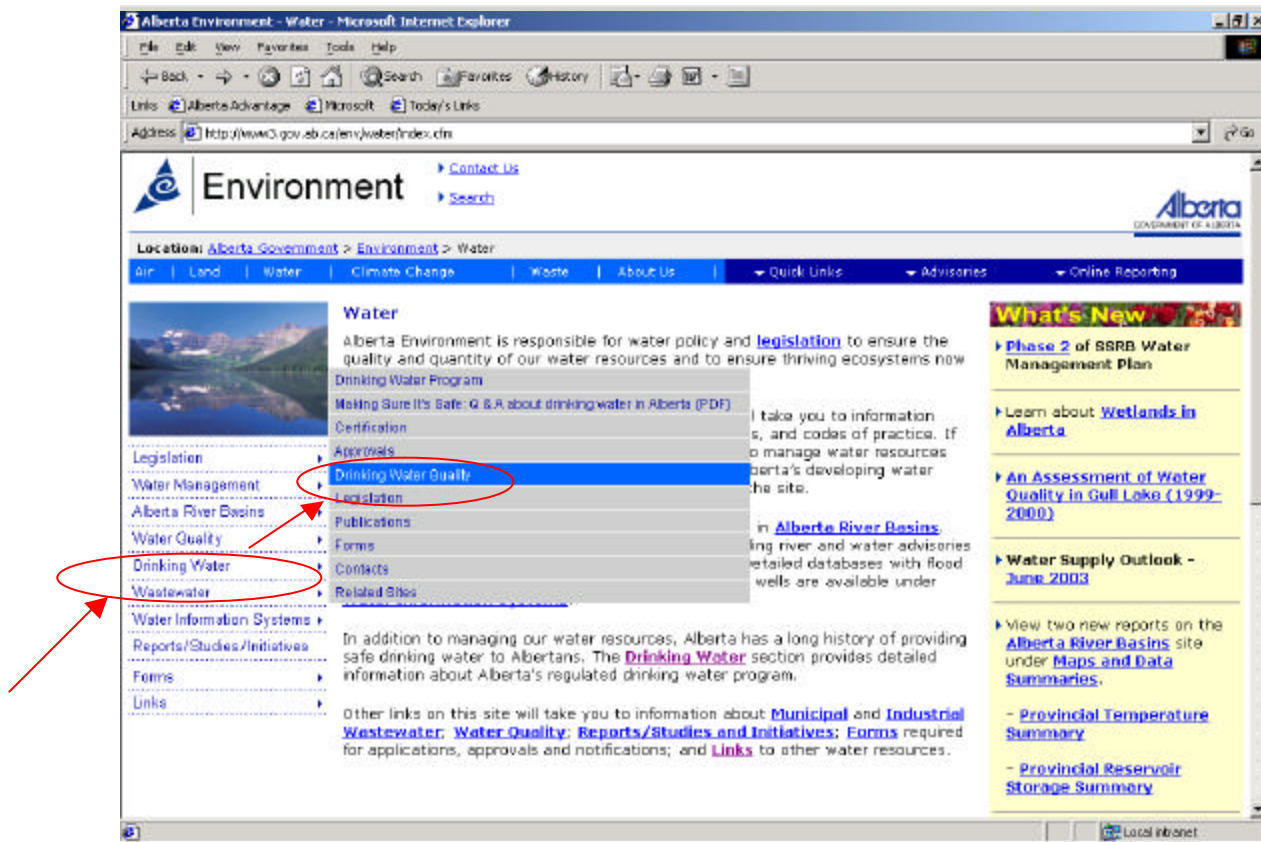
Alberta Environment - Water - Microsoft Internet Explorer

File Edit View Favorites Tools Help

Back Search Favorites History

Links Alberta Advantage Microsoft Today's Links

Address http://www3.gov.ab.ca/env/water/index.cfm Go

Environment

Contact Us

Search

Alberta
GOVERNMENT OF ALBERTA

Location: Alberta Government > Environment > Water

Air | Land | Water | Climate Change | Waste | About Us | Quick Links Advisories Online Reporting

Legislation
Water Management
Alberta River Basins
Water Quality
Drinking Water
Wastewater
Water Information Systems
Reports/Studies/Initiatives
Forms
Links

Water

Alberta Environment is responsible for water policy and legislation to ensure the quality and quantity of our water resources and to ensure thriving ecosystems now

Drinking Water Program
Making Sure It's Safe: Q & A about drinking water in Alberta (PDF)
Certification
Approvals
Drinking Water Quality
Legislation
Publications
Forms
Contacts
Related Sites

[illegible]l take you to information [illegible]s, and codes of practice. If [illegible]o manage water resources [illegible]berta's developing water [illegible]the site.

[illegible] in Alberta River Basins, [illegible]ing river and water advisories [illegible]etailed databases with flood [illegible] wells are available under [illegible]

In addition to managing our water resources, Alberta has a long history of providing safe drinking water to Albertans. The Drinking Water section provides detailed information about Alberta's regulated drinking water program.

Other links on this site will take you to information about Municipal and Industrial Wastewater; Water Quality; Reports/Studies and Initiatives; Forms required for applications, approvals and notifications; and Links to other water resources.

What's New

Phase 2 of SSRB Water Management Plan

Learn about Wetlands in Alberta

An Assessment of Water Quality in Gull Lake (1999-2000)

Water Supply Outlook - June 2003

View two new reports on the Alberta River Basins site under Maps and Data Summaries.

- Provincial Temperature Summary

- Provincial Reservoir Storage Summary

Local intranet